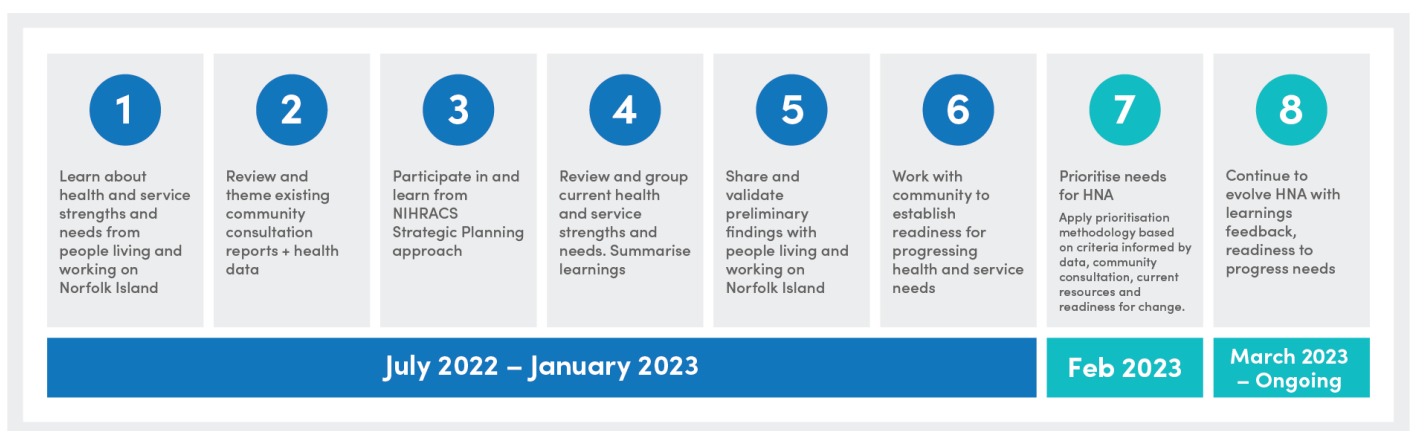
1

Learn about health and service strengths and needs from people living and working on Norfolk Island

2

Review and theme existing community consultation reports + health data

3

Participate in and learn from NIHRACS Strategic Planning approach

4

Review and group current health and service strengths and needs. Summarise learnings

5

Share and validate preliminary findings with people living and working on Norfolk Island

6

Work with community to establish readiness for progressing health and service needs

7

Prioritise needs for HNA

Apply prioritisation methodology based on criteria informed by data, community consultation, current resources and readiness for change.

8

Continue to evolve HNA with learnings feedback, readiness to progress needs

July 2022 – January 2023

Feb 2023

March 2023 – Ongoing